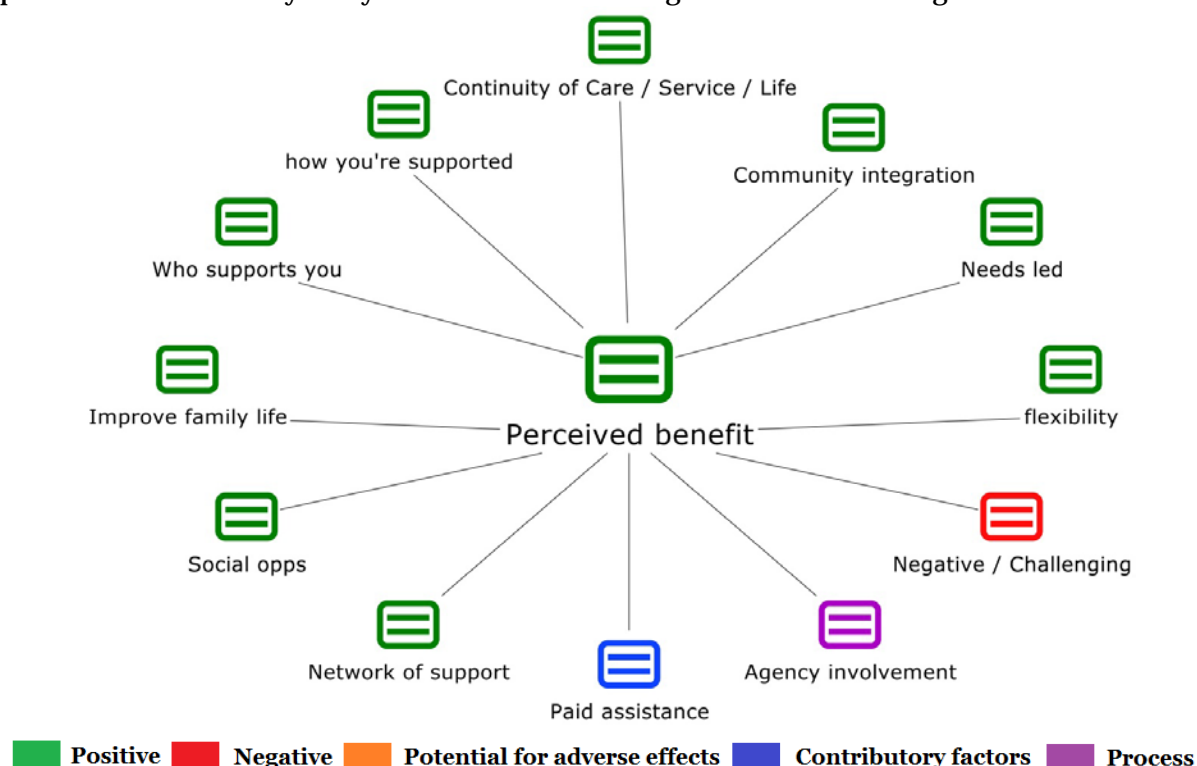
Continuity of Care / Service / Life

how you're supported

Community integration

Who supports you

Needs led

Improve family life

Perceived benefit

flexibility

Social opps

Negative / Challenging

Network of support

Agency involvement

Paid assistance

Positive Negative Potential for adverse effects Contributory factors Process